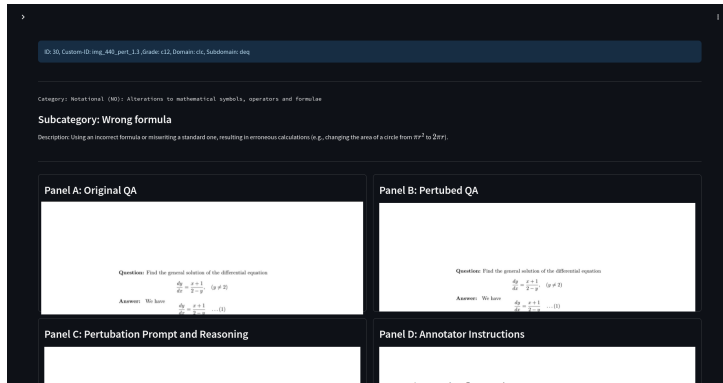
›

ID: 30, Custom-ID: img_440_pert_1.3 ,Grade: c12, Domain: clc, Subdomain: deq

Category: Notational (NO): Alterations to mathematical symbols, operators and formulae

Subcategory: Wrong formula

Description: Using an incorrect formula or misrewriting a standard one, resulting in erroneous calculations (e.g., changing the area of a circle from $\pi r^2$ to $2\pi r$).

Panel A: Original QA

Question: Find the general solution of the differential equation

$\frac{dy}{dx} = \frac{x+1}{2-y}, \quad (y \neq 2)$

Answer: We have

$\frac{dy}{dx} = \frac{x+1}{2-y} \quad \ldots (1)$

Panel B: Pertubed QA

Question: Find the general solution of the differential equation

$\frac{dy}{dx} = \frac{x+1}{2-y}, \quad (y \neq 2)$

Answer: We have

$\frac{dy}{dx} = \frac{x+1}{2-y} \quad \ldots (1)$

Panel C: Pertubation Prompt and Reasoning

Panel D: Annotator Instructions